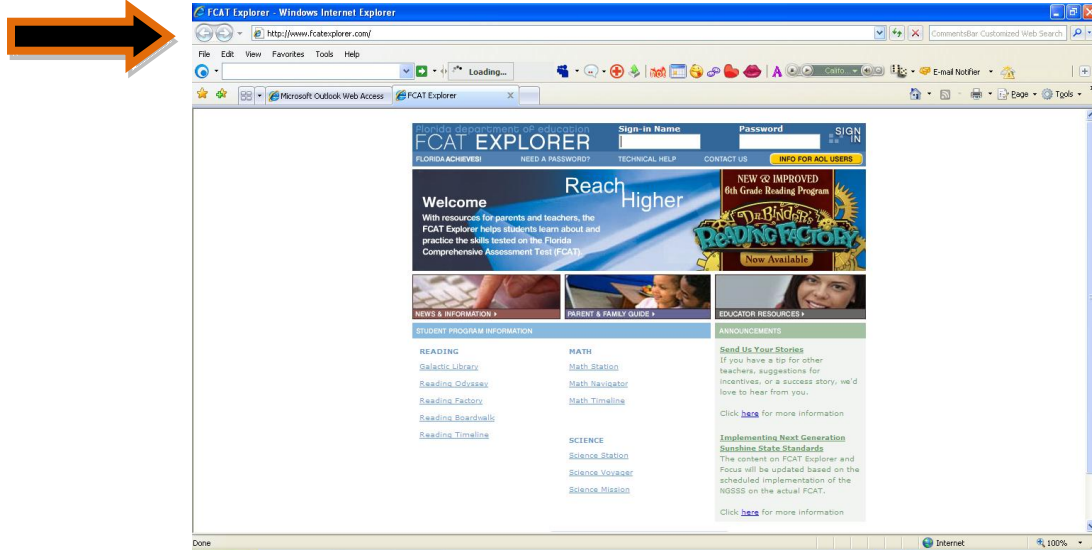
FCAT Explorer - Windows Internet Explorer

http://www.fcatexplorer.com/

CommentsBar Customized Web Search

File Edit View Favorites Tools Help

Loading...

Calito

E-mail Notifier

Microsoft Outlook Web Access

FCAT Explorer

Page Tools

Florida department of education
FCAT EXPLORER

Sign-in Name

Password

SIGN IN

FLORIDA ACHIEVES!

NEED A PASSWORD?

TECHNICAL HELP

CONTACT US

INFO FOR AOL USERS

Welcome

Reach Higher

With resources for parents and teachers, the FCAT Explorer helps students learn about and practice the skills tested on the Florida Comprehensive Assessment Test (FCAT).

NEW & IMPROVED
6th Grade Reading Program

Dr. Binder's
READING FACTORY

Now Available

NEWS & INFORMATION

PARENT & FAMILY GUIDE

EDUCATOR RESOURCES

STUDENT PROGRAM INFORMATION

READING

Galactic Library

Reading Odyssey

Reading Factory

Reading Boardwalk

Reading Timeline

MATH

Math Station

Math Navigator

Math Timeline

SCIENCE

Science Station

Science Voyager

Science Mission

ANNOUNCEMENTS

Send Us Your Stories
If you have a tip for other teachers, suggestions for incentives, or a success story, we'd love to hear from you.

Click here for more information

Implementing Next Generation Sunshine State Standards
The content on FCAT Explorer and Focus will be updated based on the scheduled implementation of the NGSSS on the actual FCAT.

Click here for more information

Done

Internet

100%